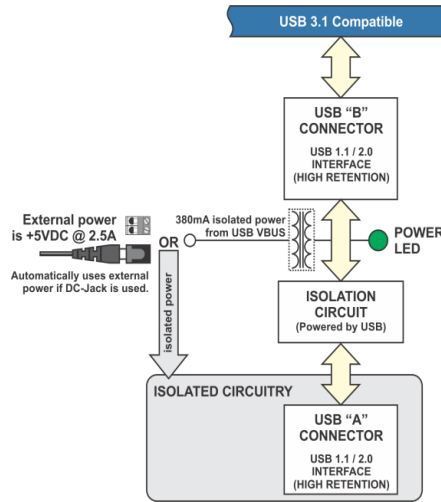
USB 3.1 Compatible

USB "B" CONNECTOR

USB 1.1 / 2.0 INTERFACE (HIGH RETENTION)

External power is +5VDC @ 2.5A

OR

380mA isolated power from USB VBUS

POWER LED

Automatically uses external power if DC-Jack is used.

isolated power

ISOLATION CIRCUIT (Powered by USB)

ISOLATED CIRCUITRY

USB "A" CONNECTOR

USB 1.1 / 2.0 INTERFACE (HIGH RETENTION)